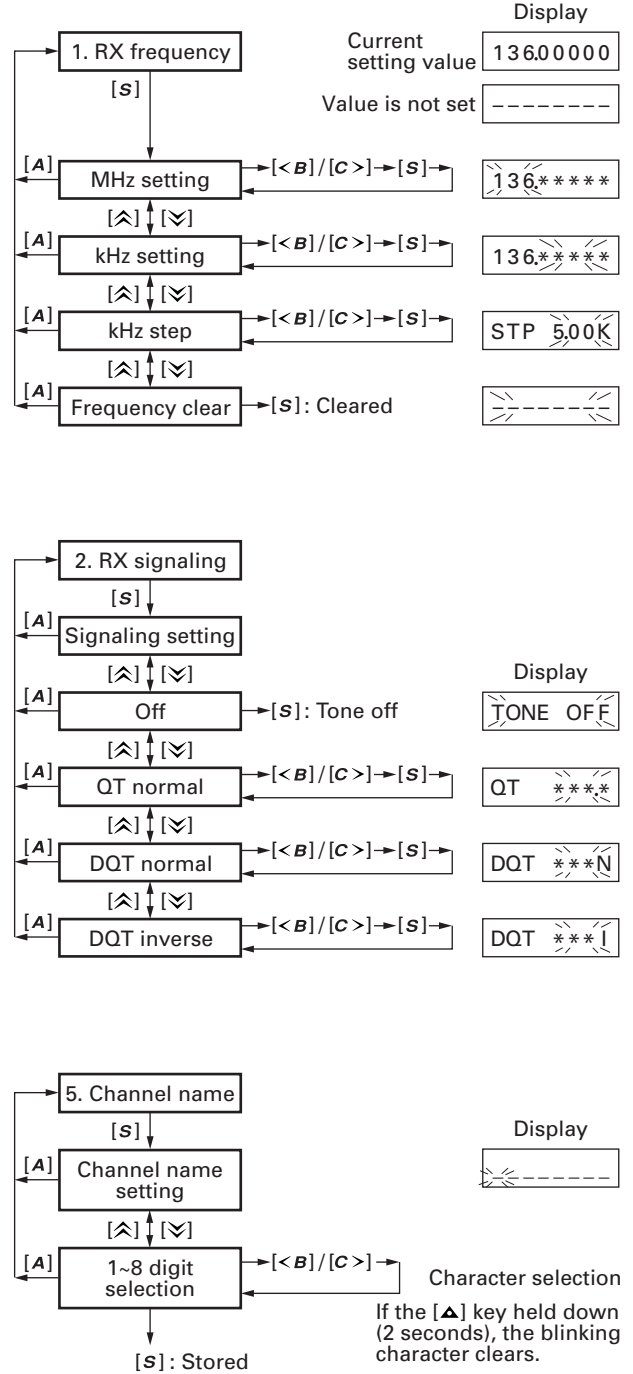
Display

1. RX frequency

Current setting value 136.00000

[S]

Value is not set --------

[A] MHz setting [<B]/[C>] [S] 136.*****

[⩓] [⩔]

[A] kHz setting [<B]/[C>] [S] 136.*****

[⩓] [⩔]

[A] kHz step [<B]/[C>] [S] STP 5.00K

[⩓] [⩔]

[A] Frequency clear [S]: Cleared --------

2. RX signaling

[S]

[A] Signaling setting

[⩓] [⩔]

Display

[A] Off [S]: Tone off TONE OFF

[⩓] [⩔]

[A] QT normal [<B]/[C>] [S] QT ***.*

[⩓] [⩔]

[A] DQT normal [<B]/[C>] [S] DQT ***N

[⩓] [⩔]

[A] DQT inverse [<B]/[C>] [S] DQT ***I

5. Channel name

[S]

Display

[A] Channel name setting --------

[⩓] [⩔]

[A] 1~8 digit selection [<B]/[C>]

Character selection

If the [▲] key held down (2 seconds), the blinking character clears.

[S]: Stored